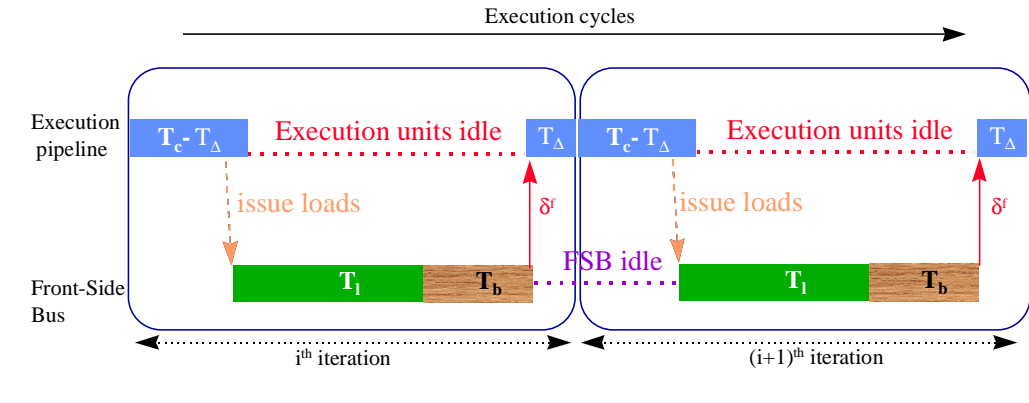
Execution cycles

Execution pipeline

$T_c$- $T_\Delta$

Execution units idle

$T_\Delta$

$T_c$- $T_\Delta$

Execution units idle

$T_\Delta$

issue loads

$\delta^f$

issue loads

$\delta^f$

FSB idle

Front-Side Bus

$T_l$

$T_b$

$T_l$

$T_b$

$i^{th}$ iteration

$(i+1)^{th}$ iteration